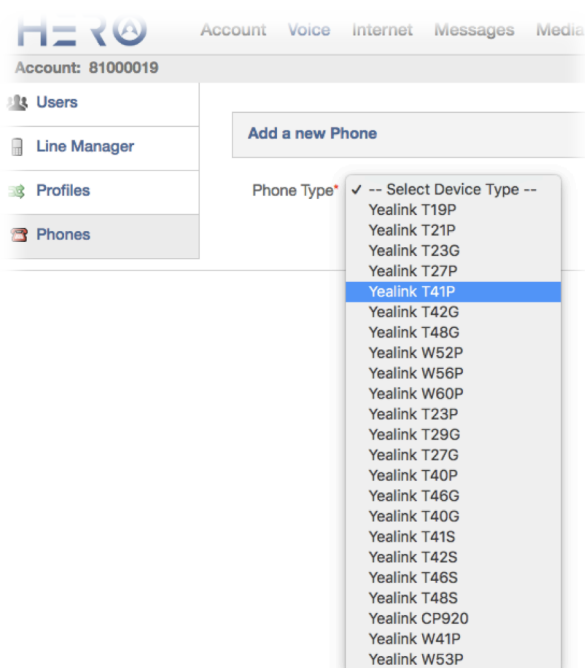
HERO

Account Voice Internet Messages Media

Account: 81000019

Users
Line Manager
Profiles
Phones

Add a new Phone

Phone Type*

✓ -- Select Device Type --
Yealink T19P
Yealink T21P
Yealink T23G
Yealink T27P
Yealink T41P
Yealink T42G
Yealink T48G
Yealink W52P
Yealink W56P
Yealink W60P
Yealink T23P
Yealink T29G
Yealink T27G
Yealink T40P
Yealink T46G
Yealink T40G
Yealink T41S
Yealink T42S
Yealink T46S
Yealink T48S
Yealink CP920
Yealink W41P
Yealink W53P